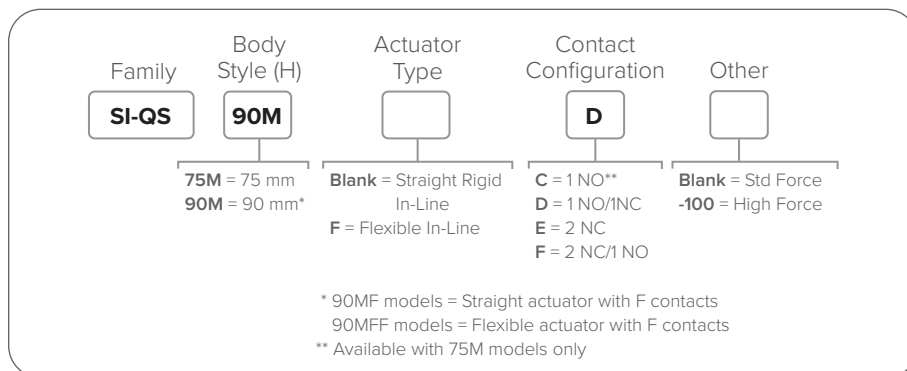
Family

SI-QS

Body Style (H)

90M

75M = 75 mm
90M = 90 mm*

Actuator Type

Blank = Straight Rigid In-Line
F = Flexible In-Line

Contact Configuration

D

C = 1 NO**
D = 1 NO/1NC
E = 2 NC
F = 2 NC/1 NO

Other

Blank = Std Force
-100 = High Force

* 90MF models = Straight actuator with F contacts
90MFF models = Flexible actuator with F contacts
** Available with 75M models only